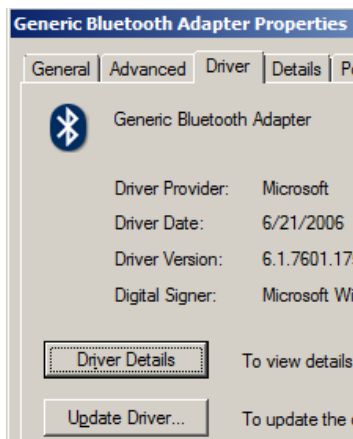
Generic Bluetooth Adapter Properties

General | Advanced | Driver | Details | P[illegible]

Generic Bluetooth Adapter

Driver Provider: Microsoft

Driver Date: 6/21/2006

Driver Version: 6.1.7601.17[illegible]

Digital Signer: Microsoft Wi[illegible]

Driver Details

To view details

Update Driver...

To update the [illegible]